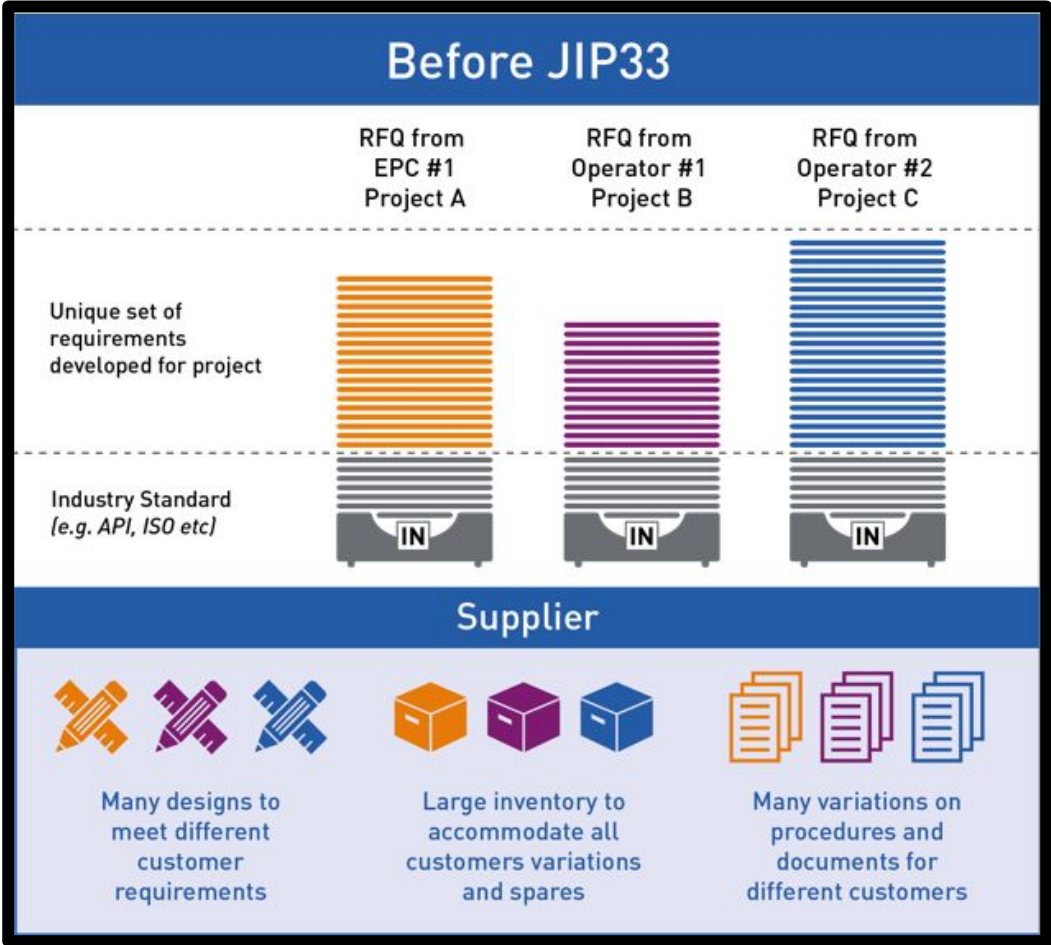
Before JIP33

RFQ from EPC #1 Project A

RFQ from Operator #1 Project B

RFQ from Operator #2 Project C

Unique set of requirements developed for project

Industry Standard (e.g. API, ISO etc)

IN

IN

IN

Supplier

Many designs to meet different customer requirements

Large inventory to accommodate all customers variations and spares

Many variations on procedures and documents for different customers